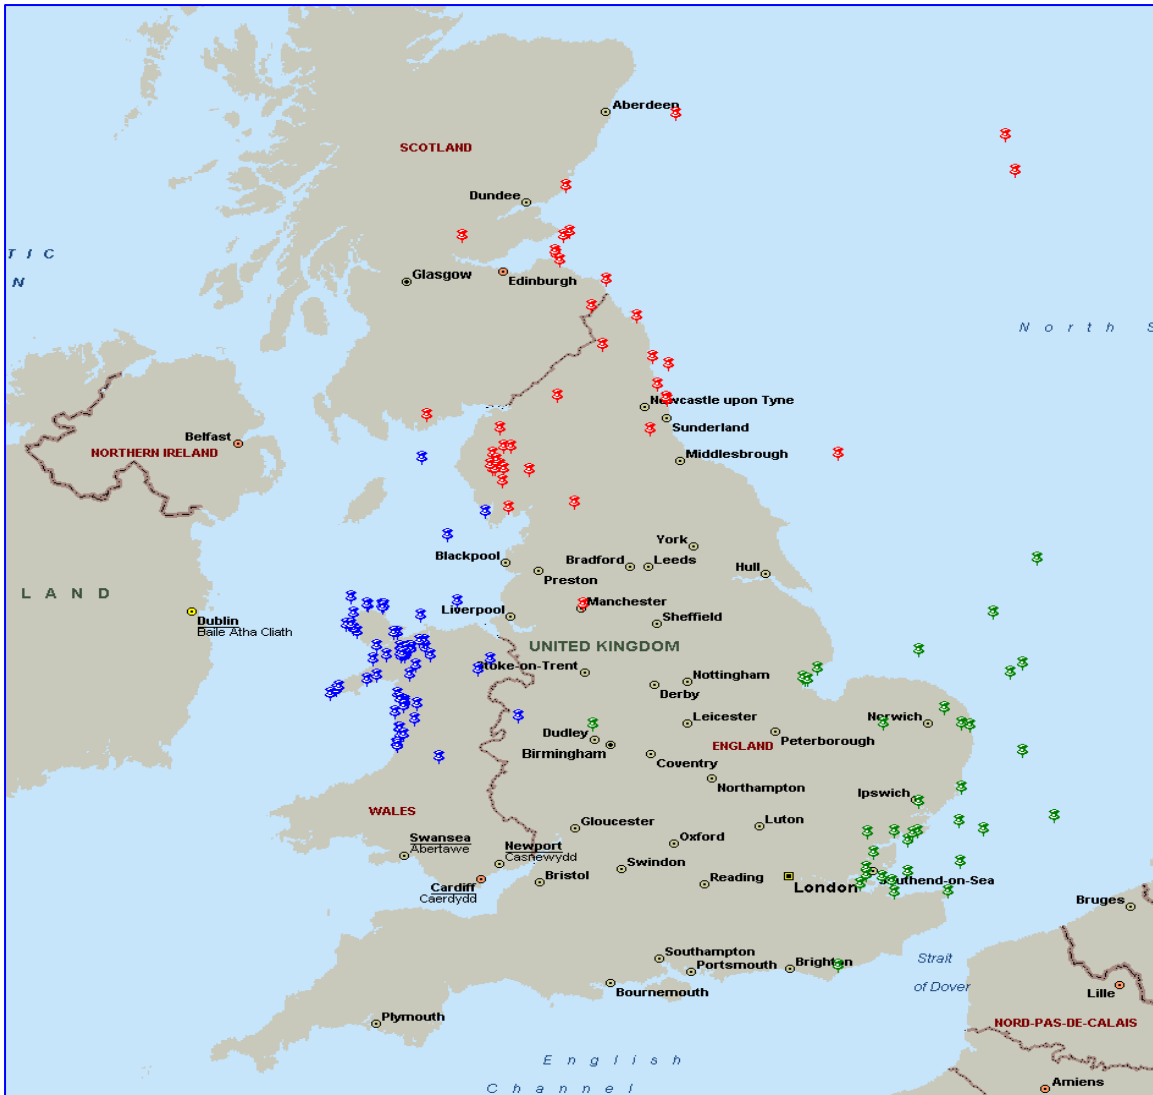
Aberdeen

SCOTLAND

Dundee

T I C

N

Glasgow

Edinburgh

N o r t h S

Belfast

NORTHERN IRELAND

Newcastle upon Tyne

Sunderland

Middlesbrough

York

Blackpool

Bradford

Leeds

Hull

Preston

L A N D

Dublin
Baile Átha Cliath

Manchester

Liverpool

Sheffield

UNITED KINGDOM

Stoke-on-Trent

Nottingham

Derby

Leicester

Norwich

Dudley

Birmingham

ENGLAND

Peterborough

Coventry

Northampton

Ipswich

WALES

Gloucester

Luton

Swansea
Abertawe

Newport
Casnewydd

Oxford

Swindon

Bristol

Reading

London

Southend-on-Sea

Cardiff
Caerdydd

Bruges

Southampton

Portsmouth

Brighton

Strait

of Dover

Bournemouth

Lille

NORD-PAS-DE-CALAIS

Plymouth

E n g l i s h

C h a n n e l

Amiens